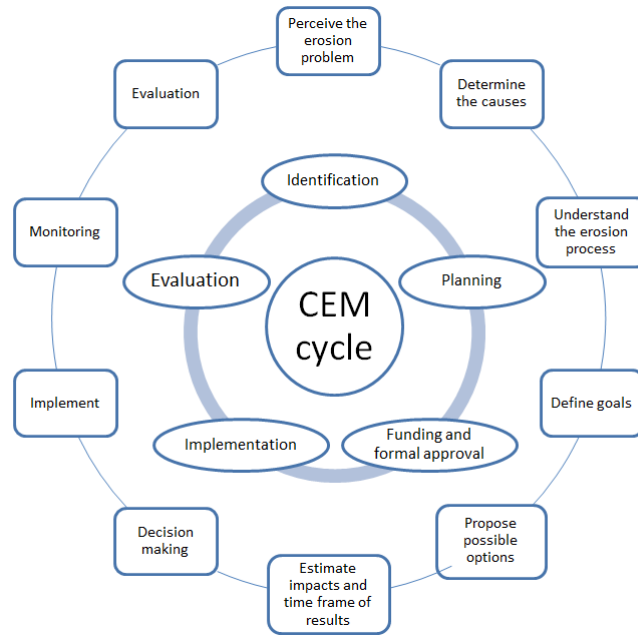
Perceive the erosion problem

Determine the causes

Understand the erosion process

Define goals

Propose possible options

Estimate impacts and time frame of results

Decision making

Implement

Monitoring

Evaluation

Identification

Planning

Funding and formal approval

Implementation

Evaluation

CEM cycle